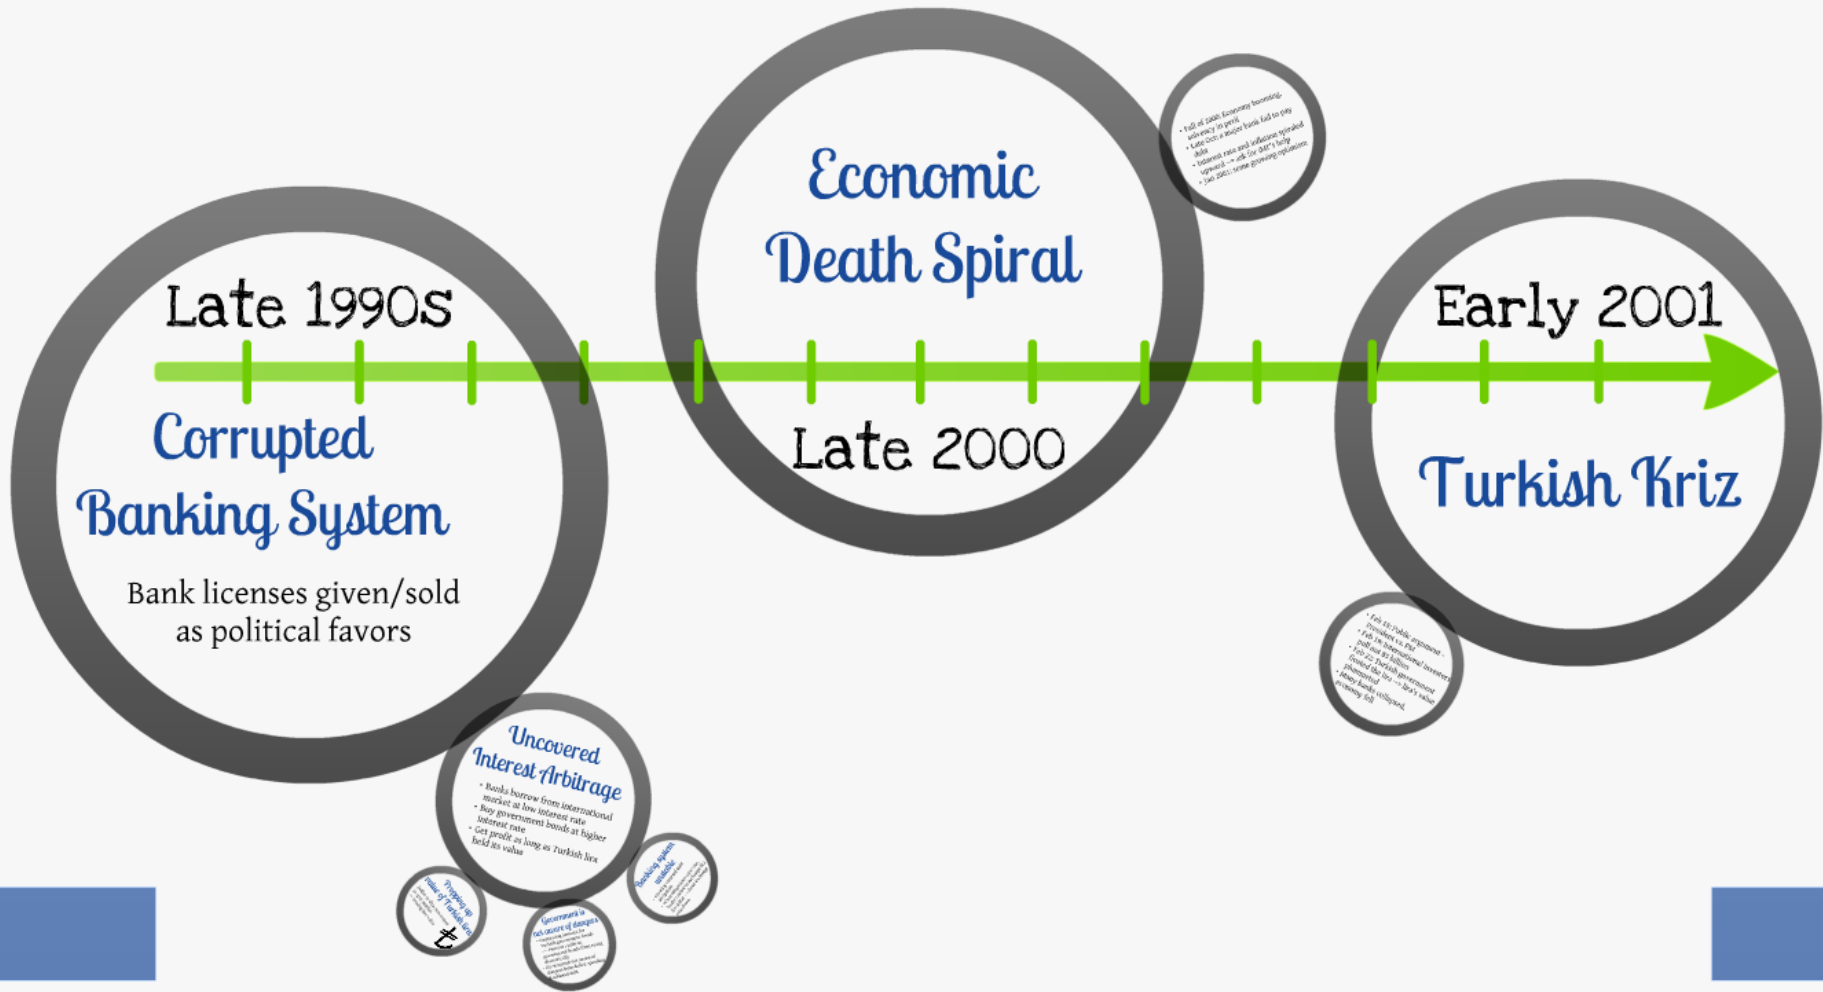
Economic Death Spiral

Late 2000

• Fall of 2000: Economy booming, solvency in peril
• Late Oct: a major bank fail to pay debt
• Interest rate and inflation spiraled upward → ask for IMF's help
• Jan 2001: some growing optimism

Late 1990s

Corrupted Banking System

Bank licenses given/sold as political favors

Uncovered Interest Arbitrage

• Banks borrow from international market at low interest rate
• Buy government bonds at higher interest rate
• Get profit as long as Turkish lira held its value

Propping up value of Turkish lira

₺

Government is not aware of dangers

Banking system unstable

Early 2001

Turkish Kriz

• Feb 19: Public argument - President vs. PM
• Feb 19: International investors pull out $5 billion
• Feb 22: Turkish government floated the lira → lira's value plummeted
• Many banks collapsed, economy fell